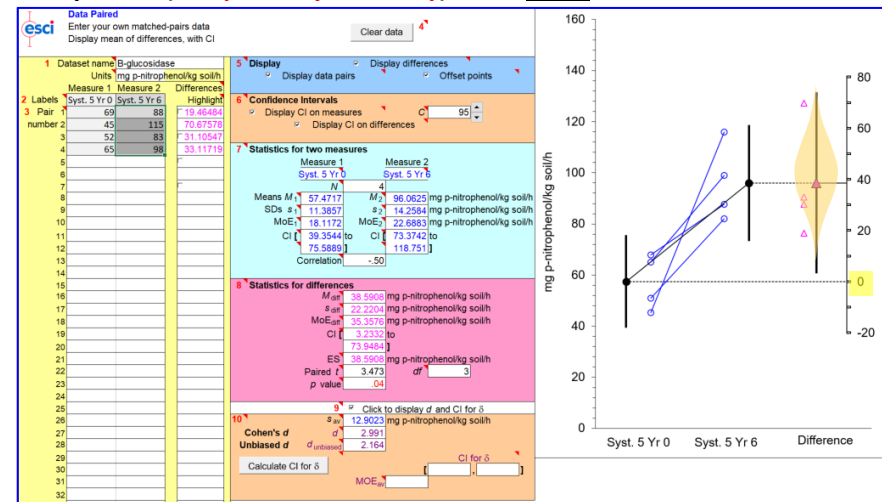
esci

Data Paired
Enter your own matched-pairs data
Display mean of differences, with CI

Clear data

4

1 Dataset name B-glucosidase
Units mg p-nitrophenol/kg soil/h

| | | Measure 1 | Measure 2 | Differences |
|---|---|---|---|---|
| 2 Labels | | Syst. 5 Yr 0 | Syst. 5 Yr 6 | Highlight |
| 3 Pair | 1 | 69 | 88 | 19.46484 |
| number | 2 | 45 | 115 | 70.67578 |
| | 3 | 52 | 83 | 31.10547 |
| | 4 | 65 | 98 | 33.11719 |
| | 5 | | | |
| | 6 | | | |
| | 7 | | | |
| | 8 | | | |
| | 9 | | | |
| | 10 | | | |
| | 11 | | | |
| | 12 | | | |
| | 13 | | | |
| | 14 | | | |
| | 15 | | | |
| | 16 | | | |
| | 17 | | | |
| | 18 | | | |
| | 19 | | | |
| | 20 | | | |
| | 21 | | | |
| | 22 | | | |
| | 23 | | | |
| | 24 | | | |
| | 25 | | | |
| | 26 | | | |
| | 27 | | | |
| | 28 | | | |
| | 29 | | | |
| | 30 | | | |
| | 31 | | | |
| | 32 | | | |

5 Display
Display differences
Display data pairs
Offset points

6 Confidence Intervals
Display CI on measures
C 95
Display CI on differences

7 Statistics for two measures
Measure 1 Measure 2
Syst. 5 Yr 0 Syst. 5 Yr 6
N 4
Means $M_1$ 57.4717 $M_2$ 96.0625 mg p-nitrophenol/kg soil/h
SDs $s_1$ 11.3857 $s_2$ 14.2584 mg p-nitrophenol/kg soil/h
MoE$_1$ 18.1172 MoE$_2$ 22.6883 mg p-nitrophenol/kg soil/h
CI [ 39.3544 to CI [ 73.3742 to
75.5889 ] 118.751 ]
Correlation -.50

8 Statistics for differences
$M_{diff}$ 38.5908 mg p-nitrophenol/kg soil/h
$s_{diff}$ 22.2204 mg p-nitrophenol/kg soil/h
MoE$_{diff}$ 35.3576 mg p-nitrophenol/kg soil/h
CI [ 3.2332 to
73.9484 ]
ES 38.5908 mg p-nitrophenol/kg soil/h
Paired $t$ 3.473 $df$ 3
$p$ value .04

9 Click to display $d$ and CI for δ
10 $s_{av}$ 12.9023 mg p-nitrophenol/kg soil/h
Cohen's $d$ $d$ 2.991
Unbiased $d$ $d_{unbiased}$ 2.164
Calculate CI for δ
CI for δ
[ , ]
MOE$_{av}$

160
140
120
100
80
60
40
20
0
mg p-nitrophenol/kg soil/h
80
60
40
20
0
-20
Syst. 5 Yr 0
Syst. 5 Yr 6
Difference